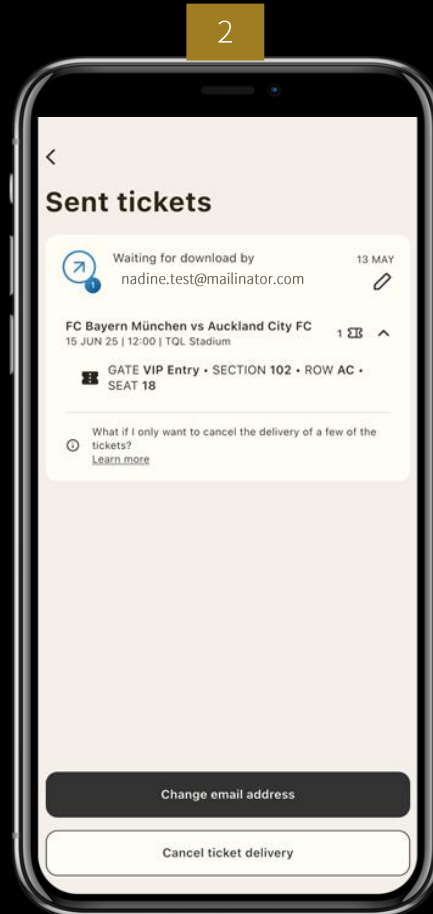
2

Sent tickets

1

Waiting for download by
nadine.test@mailinator.com

13 MAY

FC Bayern München vs Auckland City FC
15 JUN 25 | 12:00 | TQL Stadium

1

GATE VIP Entry • SECTION 102 • ROW AC • SEAT 18

What if I only want to cancel the delivery of a few of the tickets?
Learn more

Change email address

Cancel ticket delivery